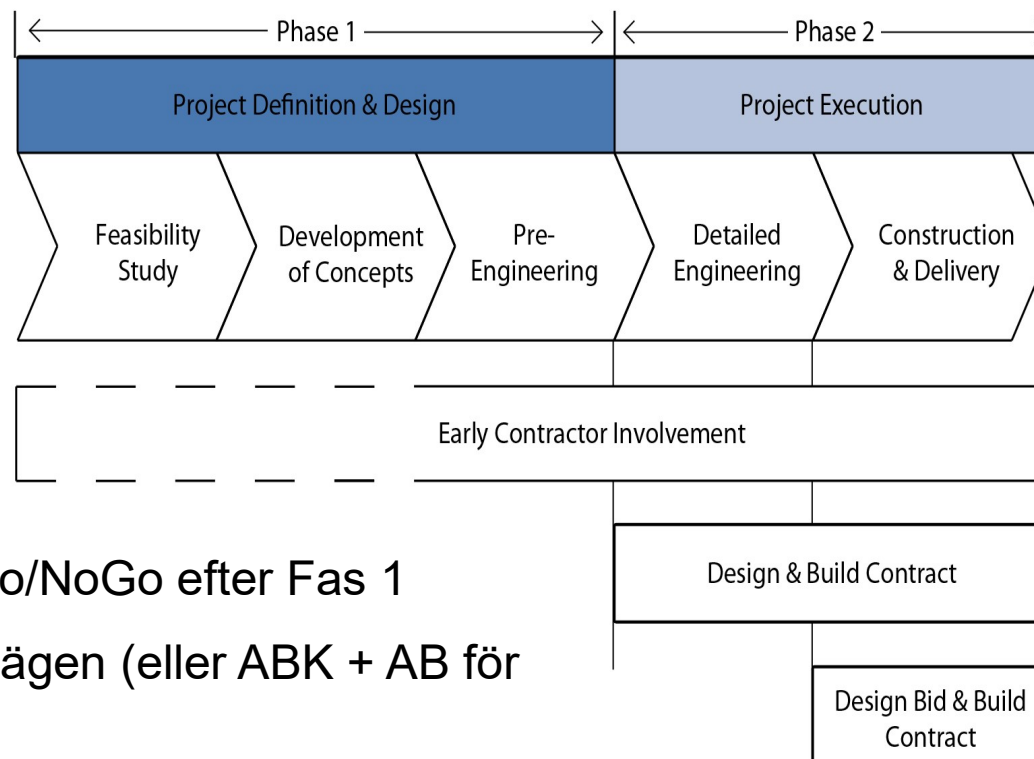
Phase 1
Phase 2

Project Definition & Design
Project Execution

Feasibility Study
Development of Concepts
Pre-Engineering
Detailed Engineering
Construction & Delivery

Early Contractor Involvement

o/NoGo efter Fas 1
ägen (eller ABK + AB för

Design & Build Contract

Design Bid & Build Contract